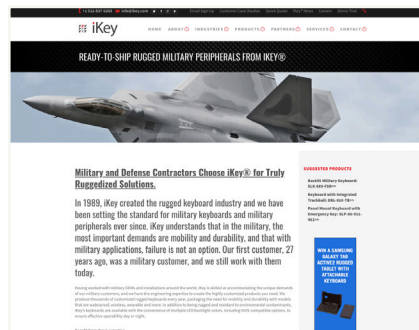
+1 512-837-5000 info@ikey.com Email Sign Up Customer Case Studies Quick Quote iKey News Careers Home Trial

iKey

HOME ABOUT INDUSTRIES PRODUCTS PARTNERS SERVICES CONTACT

READY-TO-SHIP RUGGED MILITARY PERIPHERALS FROM IKEY®

Military and Defense Contractors Choose iKey® for Truly Ruggedized Solutions.

In 1989, iKey created the rugged keyboard industry and we have been setting the standard for military keyboards and military peripheral ever since. iKey understands that in the military, the most important demands are mobility and durability, and that with military applications, failure is not an option. Our first customer, 27 years ago, was a military customer, and we still work with them today.

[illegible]

SUGGESTED PRODUCTS

Backlit Military Keyboard: SLK-101-FSR

Keyboard with Integrated Trackball: DRL-610-TP

Panel Mount Keyboard with Emergency Key: SLP-90-911-RED

WIN A SAMSUNG GALAXY TAB ACTIVE2 RUGGED TABLET WITH ATTACHABLE KEYBOARD